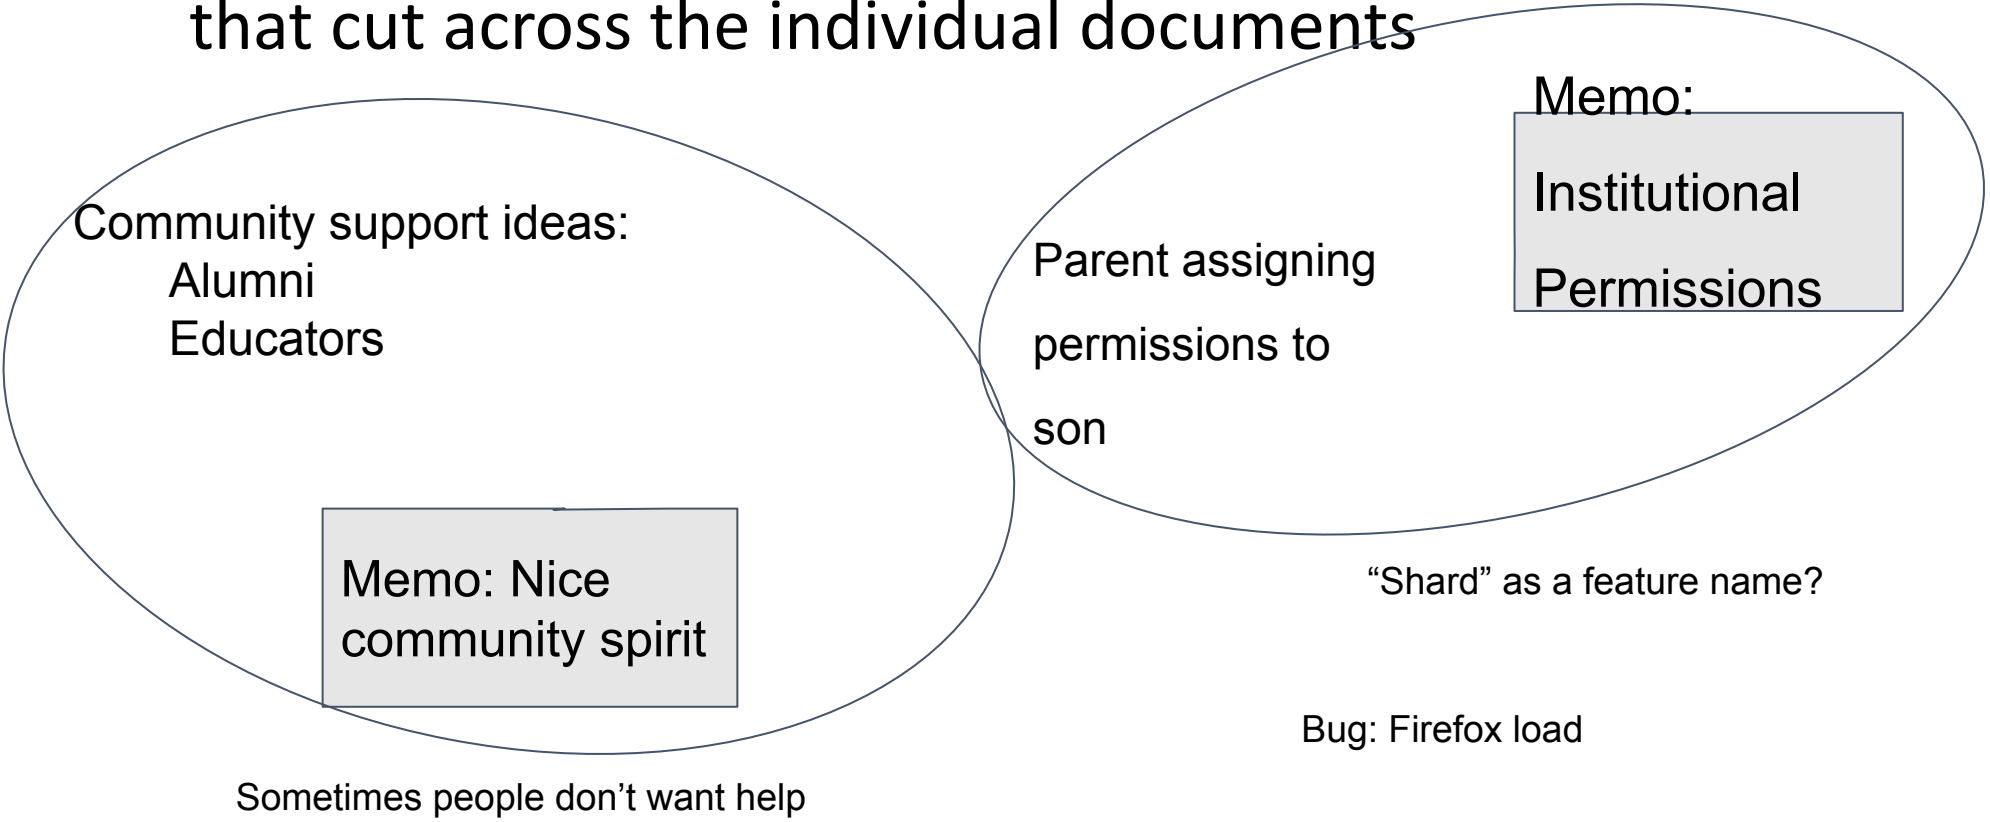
that cut across the individual documents

Memo:
Institutional
Permissions

Community support ideas:
Alumni
Educators

Parent assigning permissions to son

Memo: Nice community spirit

"Shard" as a feature name?

Bug: Firefox load

Sometimes people don't want help